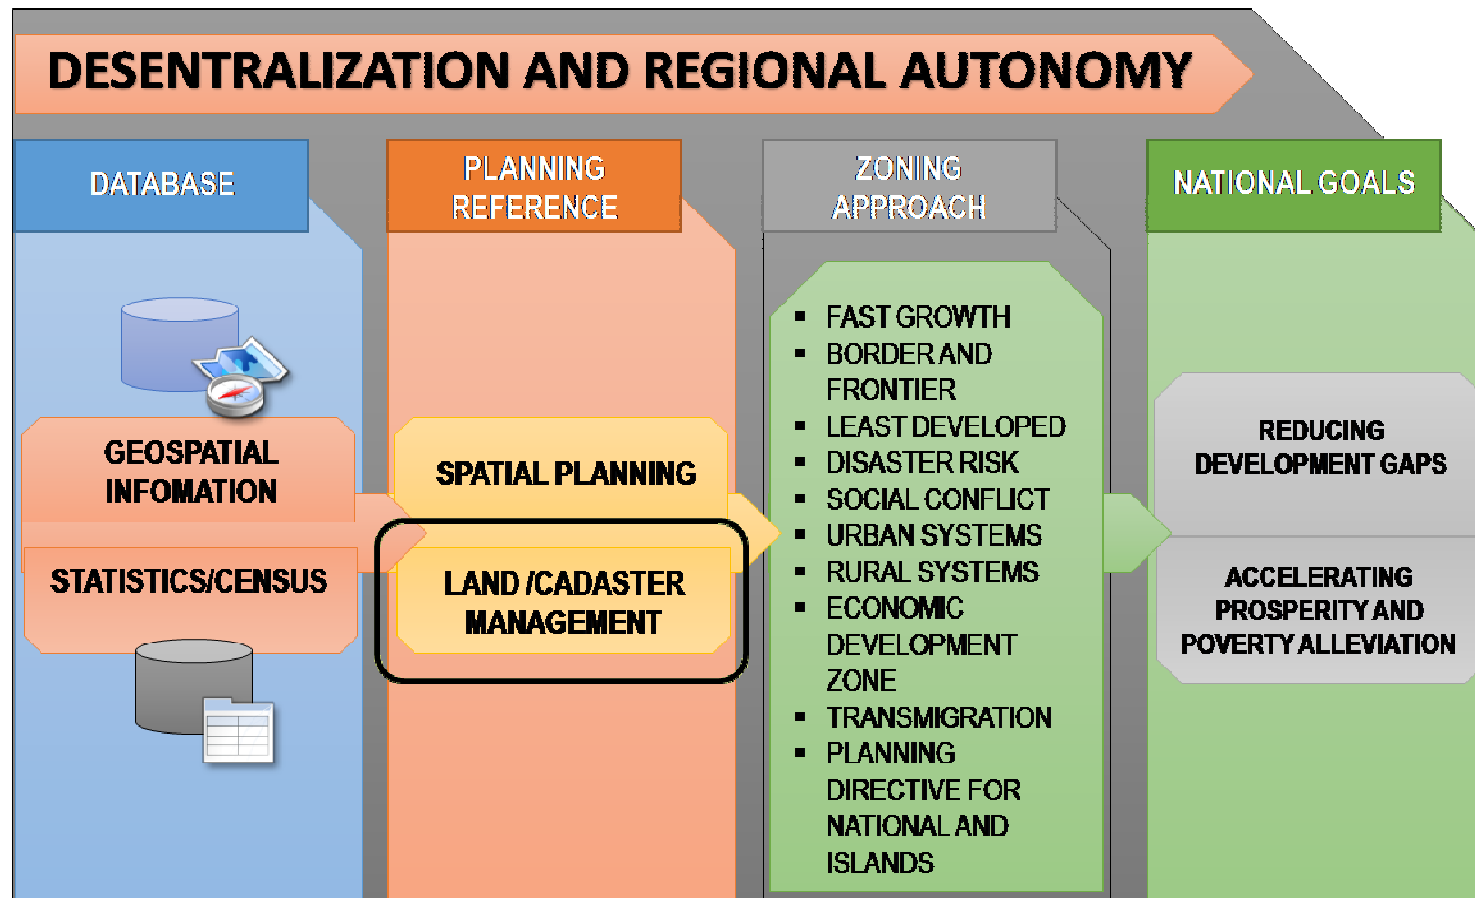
DESENTRALIZATION AND REGIONAL AUTONOMY

DATABASE

GEOSPATIAL INFOMATION

STATISTICS/CENSUS

PLANNING REFERENCE

SPATIAL PLANNING

LAND /CADASTER MANAGEMENT

ZONING APPROACH

- FAST GROWTH
- BORDER AND FRONTIER
- LEAST DEVELOPED
- DISASTER RISK
- SOCIAL CONFLICT
- URBAN SYSTEMS
- RURAL SYSTEMS
- ECONOMIC DEVELOPMENT ZONE
- TRANSMIGRATION
- PLANNING DIRECTIVE FOR NATIONAL AND ISLANDS

NATIONAL GOALS

REDUCING DEVELOPMENT GAPS

ACCELERATING PROSPERITY AND POVERTY ALLEVIATION